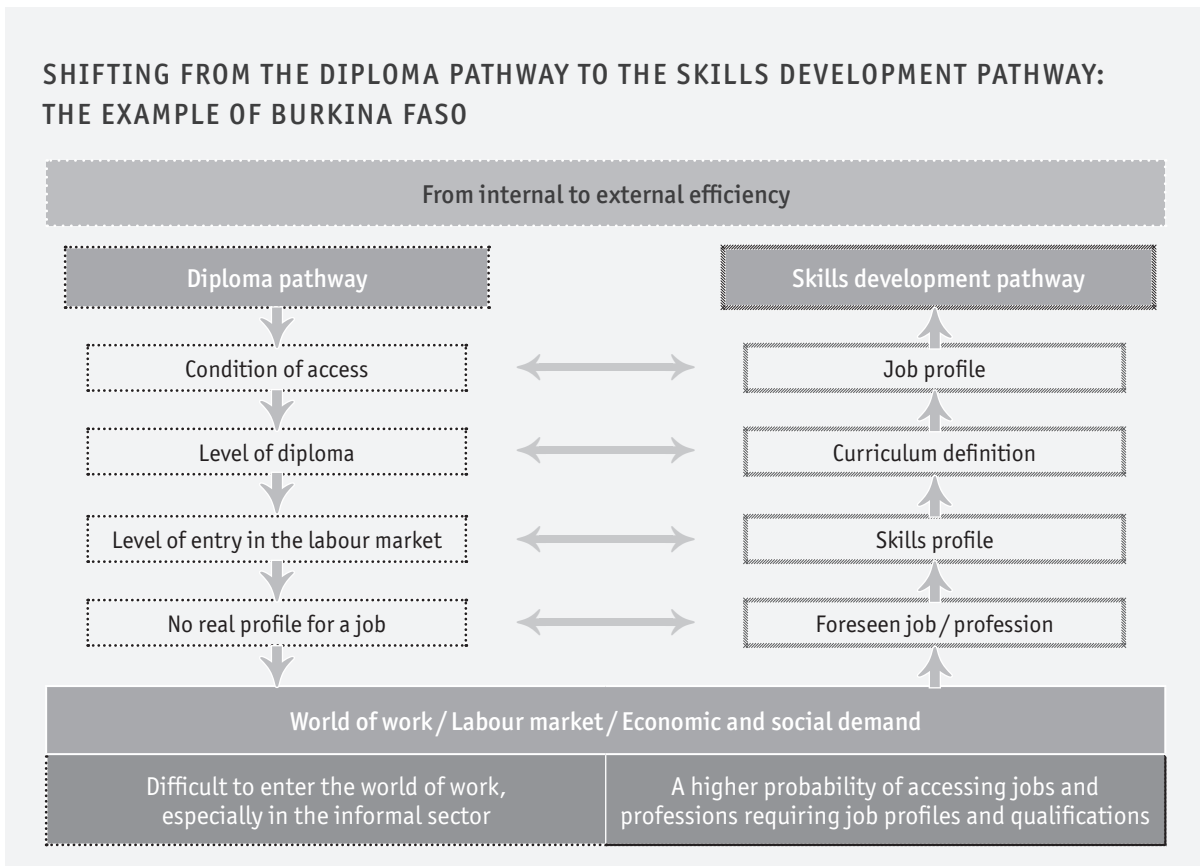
SHIFTING FROM THE DIPLOMA PATHWAY TO THE SKILLS DEVELOPMENT PATHWAY: THE EXAMPLE OF BURKINA FASO

From internal to external efficiency

Diploma pathway

Condition of access

Level of diploma

Level of entry in the labour market

No real profile for a job

Skills development pathway

Job profile

Curriculum definition

Skills profile

Foreseen job / profession

World of work / Labour market / Economic and social demand

Difficult to enter the world of work, especially in the informal sector

A higher probability of accessing jobs and professions requiring job profiles and qualifications